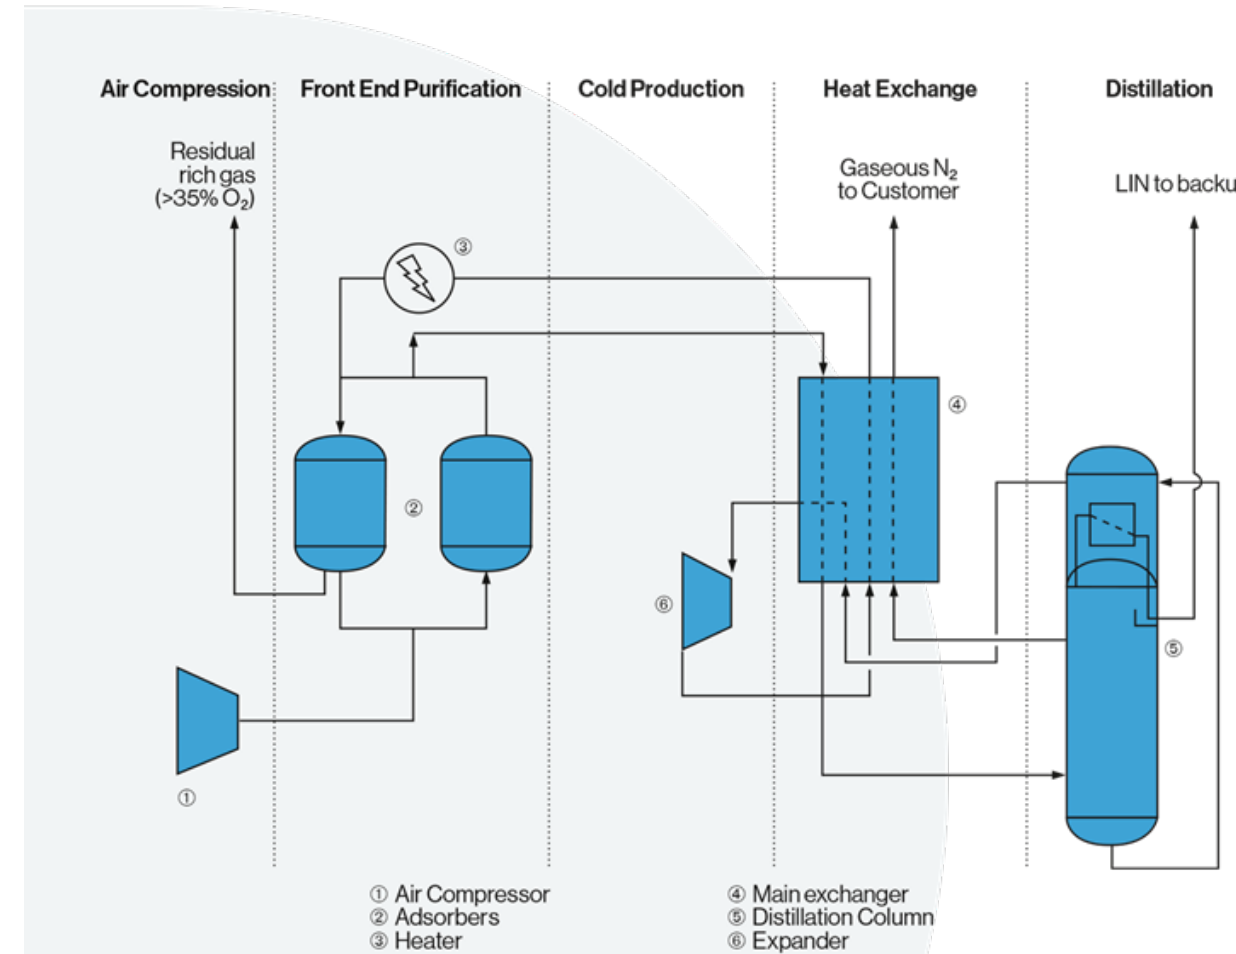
Air Compression

Front End Purification

Cold Production

Heat Exchange

Distillation

Residual rich gas (>35% $O_2$)

Gaseous $N_2$ to Customer

LIN to backu

③

④

②

⑥

⑤

①

① Air Compressor
② Adsorbers
③ Heater

④ Main exchanger
⑤ Distillation Column
⑥ Expander